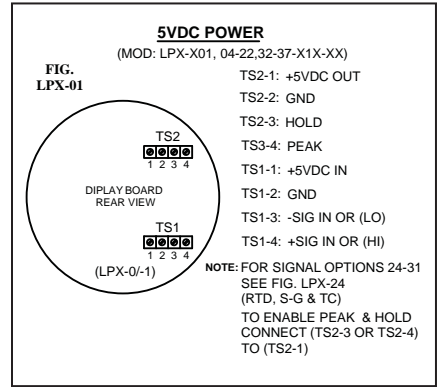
5VDC POWER
(MOD: LPX-X01, 04-22,32-37-X1X-XX)

FIG. LPX-01

TS2
1 2 3 4

DIPLAY BOARD REAR VIEW

TS1
1 2 3 4

(LPX-0/-1)

TS2-1: +5VDC OUT
TS2-2: GND
TS2-3: HOLD
TS3-4: PEAK
TS1-1: +5VDC IN
TS1-2: GND
TS1-3: -SIG IN OR (LO)
TS1-4: +SIG IN OR (HI)

NOTE: FOR SIGNAL OPTIONS 24-31 SEE FIG. LPX-24 (RTD, S-G & TC)
TO ENABLE PEAK & HOLD CONNECT (TS2-3 OR TS2-4) TO (TS2-1)